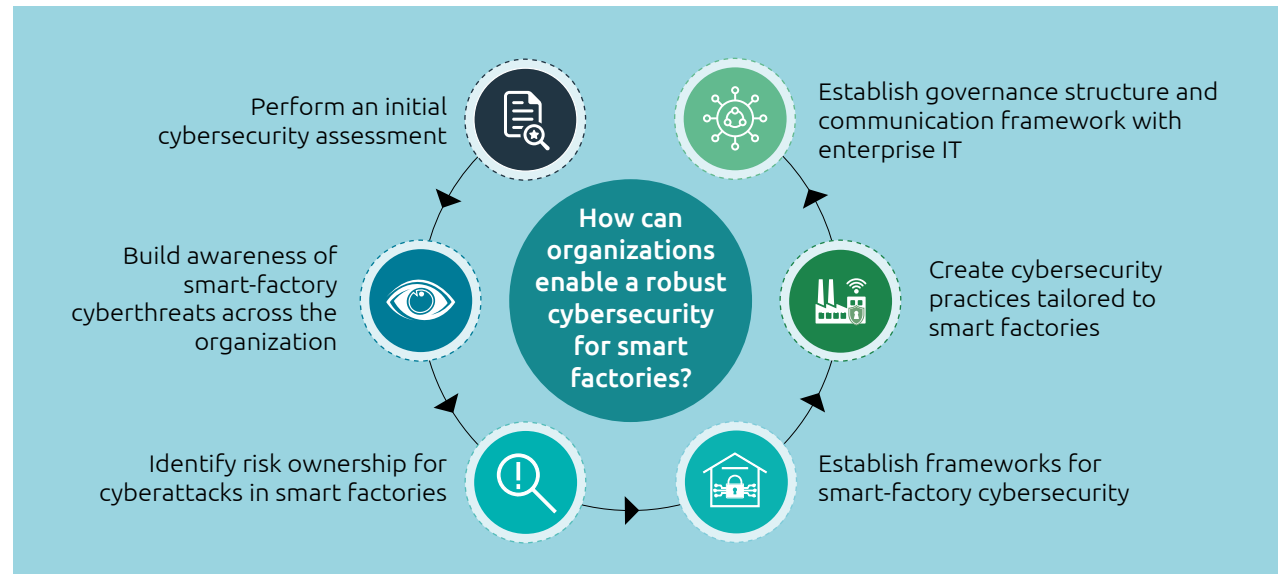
How can organizations enable a robust cybersecurity for smart factories?

Perform an initial cybersecurity assessment

Establish governance structure and communication framework with enterprise IT

Create cybersecurity practices tailored to smart factories

Establish frameworks for smart-factory cybersecurity

Identify risk ownership for cyberattacks in smart factories

Build awareness of smart-factory cyberthreats across the organization